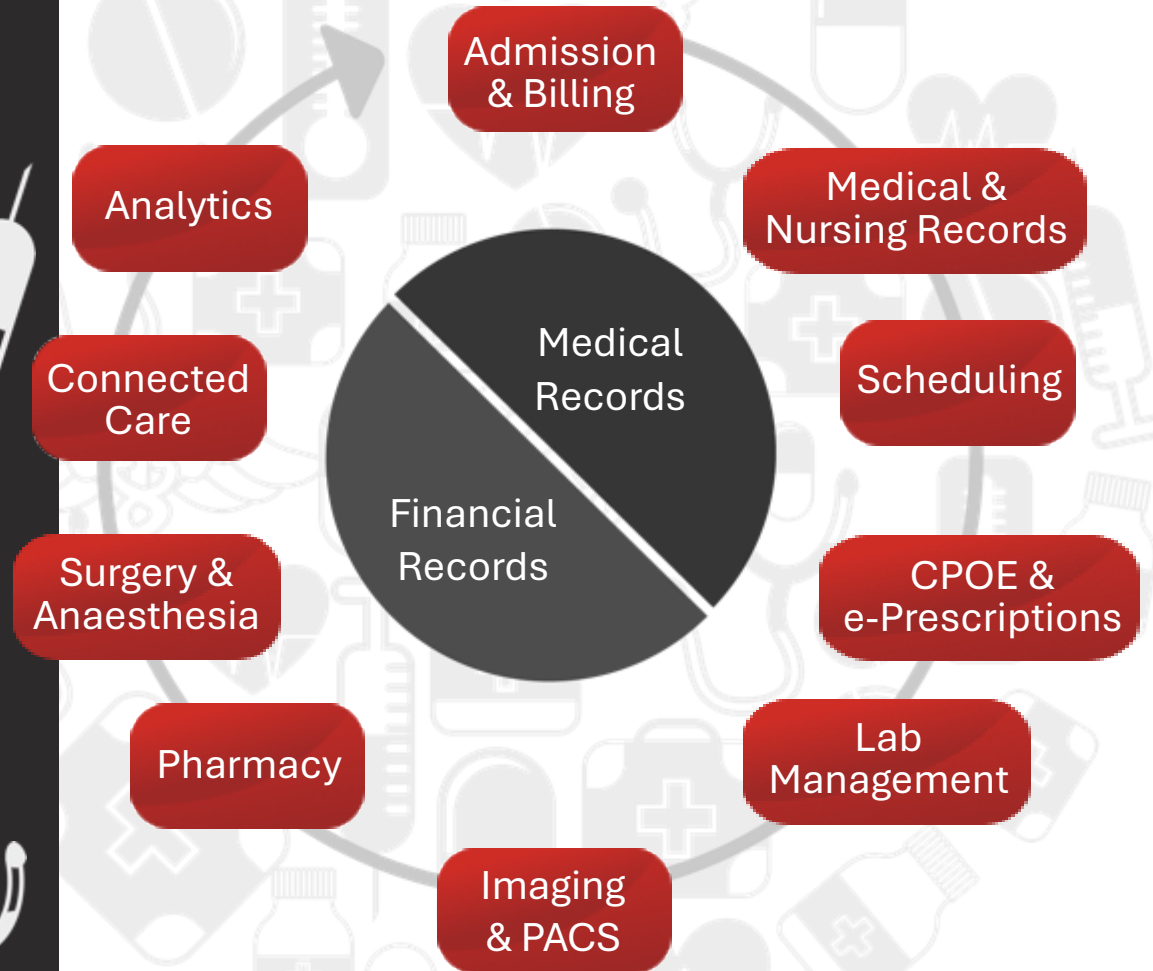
Admission & Billing

Medical & Nursing Records

Scheduling

CPOE & e-Prescriptions

Lab Management

Imaging & PACS

Pharmacy

Surgery & Anaesthesia

Connected Care

Analytics

Medical Records

Financial Records